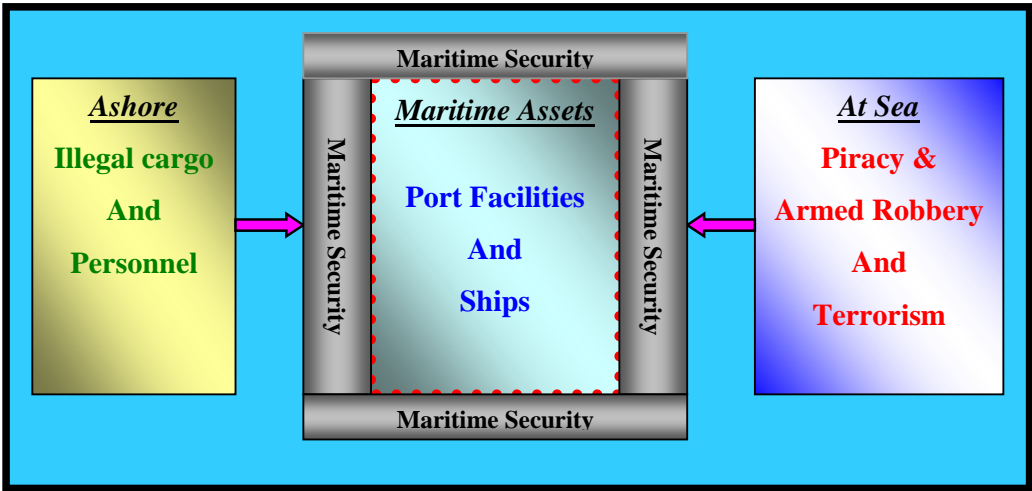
Maritime Security

Ashore

Illegal cargo

And

Personnel

Maritime Security

Maritime Assets

Port Facilities

And

Ships

Maritime Security

At Sea

Piracy &

Armed Robbery

And

Terrorism

Maritime Security